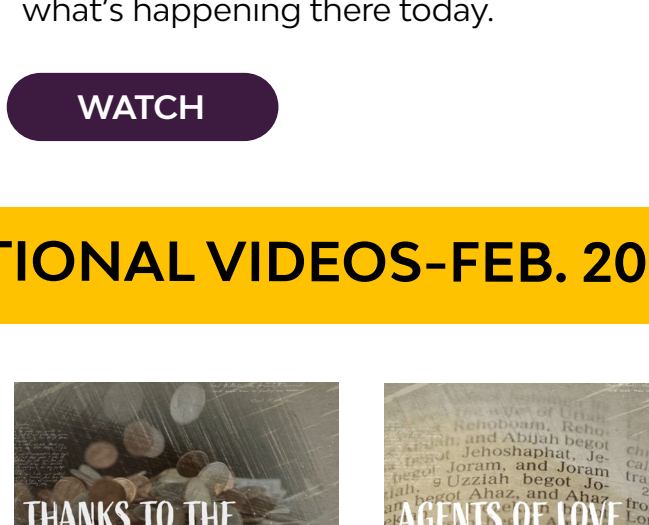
what's happening there today.

WATCH

TIONAL VIDEOS–FEB. 20

THANKS TO THE

Rehoboam, Reho- and Abijah begot begot Jehoshaphat, Je- begot Joram, and Joram Uzziah begot Jo- begot Ahaz, and Ahaz

AGENTS OF LOVE